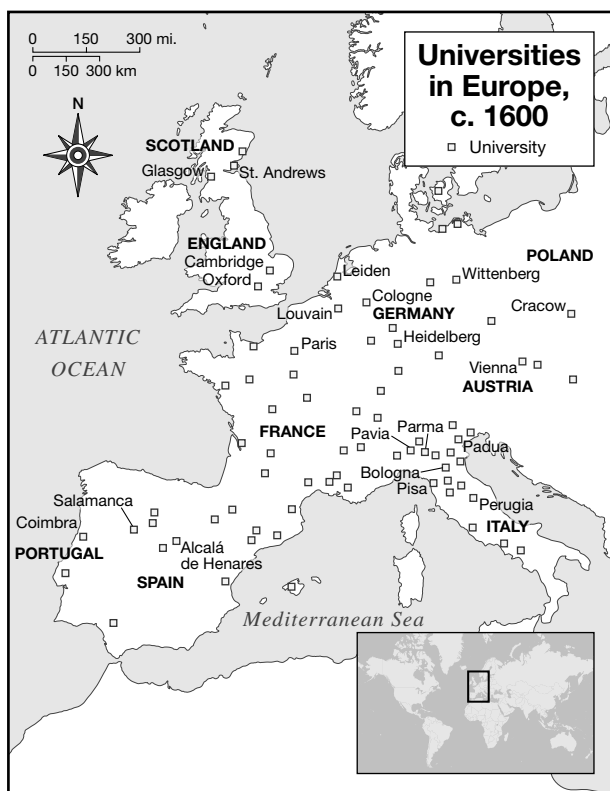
Universities in Europe, c. 1600

University

0 150 300 mi.
0 150 300 km

N

SCOTLAND
Glasgow
St. Andrews
ENGLAND
Cambridge
Oxford
POLAND
Leiden
Wittenberg
Cologne
GERMANY
Cracow
Louvain
Heidelberg
ATLANTIC OCEAN
Paris
Vienna
AUSTRIA
FRANCE
Pavia
Parma
Padua
Bologna
Pisa
Perugia
Salamanca
Coimbra
ITALY
PORTUGAL
Alcalá de Henares
SPAIN
Mediterranean Sea